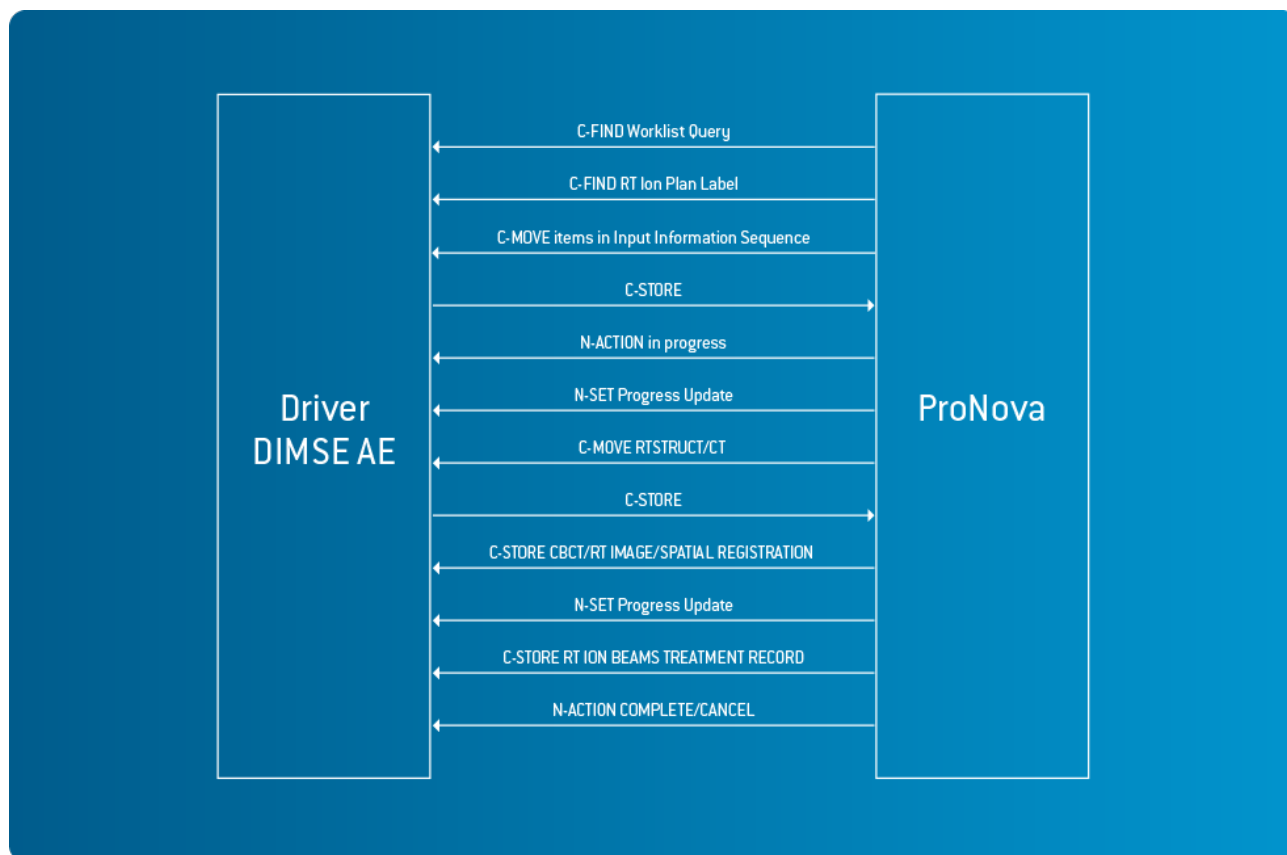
Driver
DIMSE AE

C-FIND Worklist Query

C-FIND RT Ion Plan Label

C-MOVE items in Input Information Sequence

C-STORE

N-ACTION in progress

N-SET Progress Update

C-MOVE RTSTRUCT/CT

C-STORE

C-STORE CBCT/RT IMAGE/SPATIAL REGISTRATION

N-SET Progress Update

C-STORE RT ION BEAMS TREATMENT RECORD

N-ACTION COMPLETE/CANCEL

ProNova